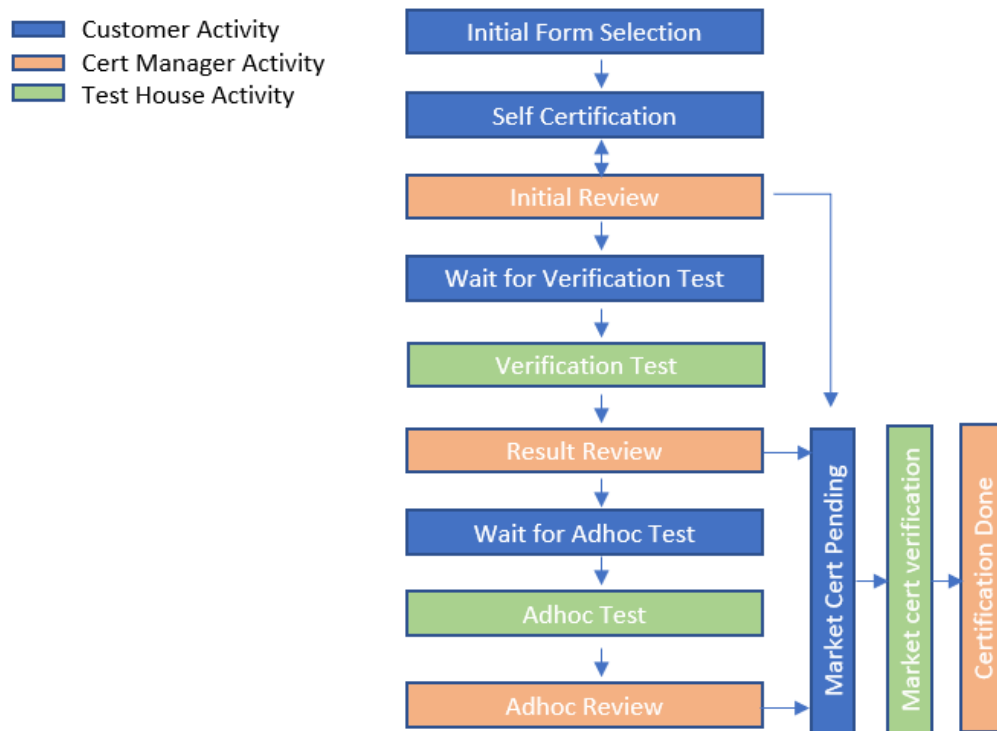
Customer Activity
Cert Manager Activity
Test House Activity

Initial Form Selection
Self Certification
Initial Review
Wait for Verification Test
Verification Test
Result Review
Wait for Adhoc Test
Adhoc Test
Adhoc Review

Market Cert Pending
Market cert verification
Certification Done